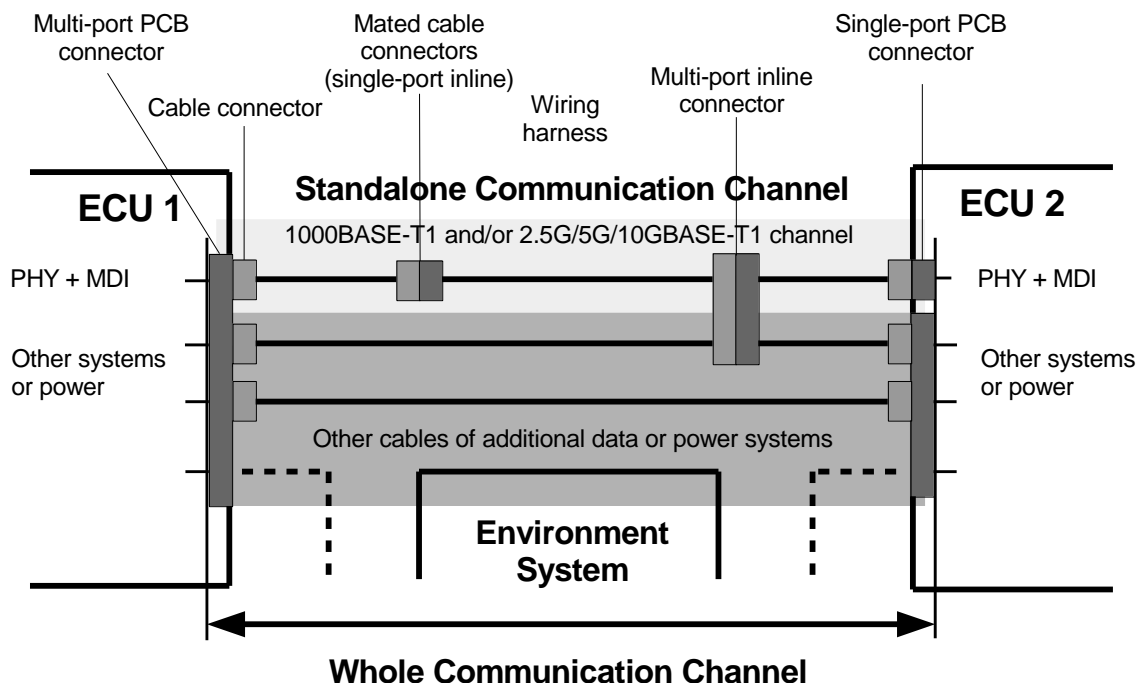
Multi-port PCB connector

Mated cable connectors (single-port inline)

Single-port PCB connector

Cable connector

Wiring harness

Multi-port inline connector

Standalone Communication Channel

ECU 1

ECU 2

1000BASE-T1 and/or 2.5G/5G/10GBASE-T1 channel

PHY + MDI

PHY + MDI

Other systems or power

Other systems or power

Other cables of additional data or power systems

Environment System

Whole Communication Channel